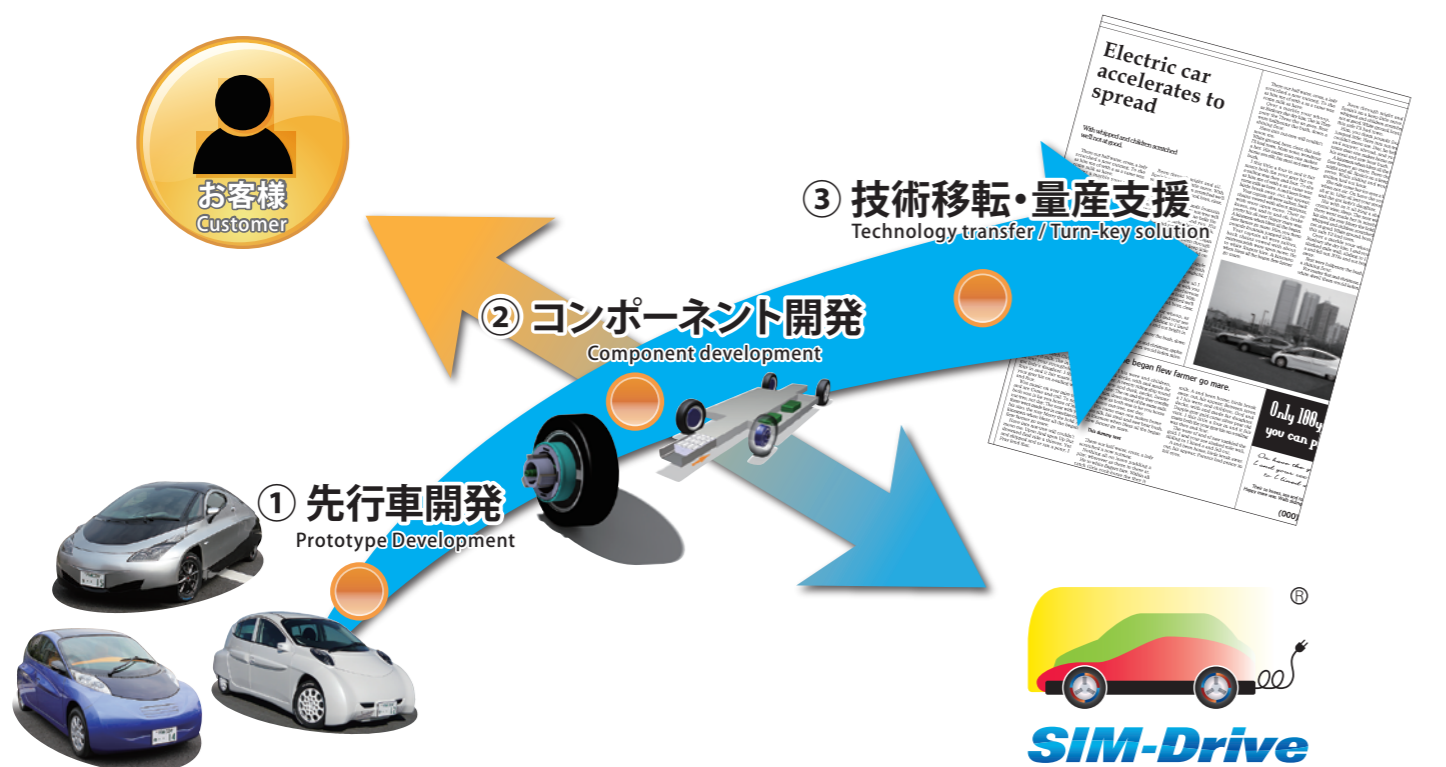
お客様
Customer

③ 技術移転・量産支援
Technology transfer / Turn-key solution

② コンポーネント開発
Component development

① 先行車開発
Prototype Development

Electric car accelerates to spread

With whipped and children scratched well not at good.

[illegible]

began flew farmer go mare.

Only 100y
you can p

(000)

®

SIM-Drive